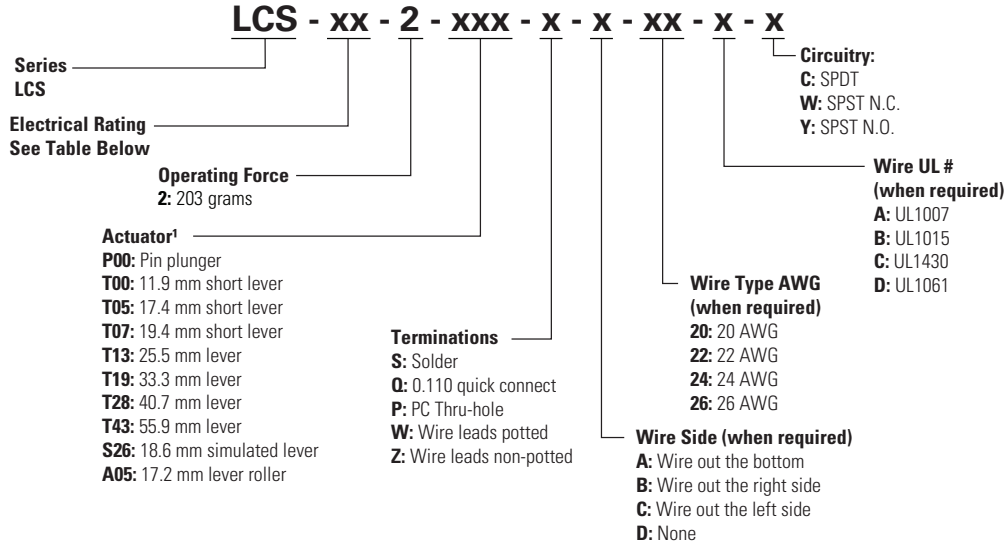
LCS - xx - 2 - xxx - x - x - xx - x - x

Series
LCS

Electrical Rating
See Table Below

Operating Force
2: 203 grams

Actuator¹
P00: Pin plunger
T00: 11.9 mm short lever
T05: 17.4 mm short lever
T07: 19.4 mm short lever
T13: 25.5 mm lever
T19: 33.3 mm lever
T28: 40.7 mm lever
T43: 55.9 mm lever
S26: 18.6 mm simulated lever
A05: 17.2 mm lever roller

Terminations
S: Solder
Q: 0.110 quick connect
P: PC Thru-hole
W: Wire leads potted
Z: Wire leads non-potted

Wire Side (when required)
A: Wire out the bottom
B: Wire out the right side
C: Wire out the left side
D: None

Wire Type AWG
(when required)
20: 20 AWG
22: 22 AWG
24: 24 AWG
26: 26 AWG

Wire UL #
(when required)
A: UL1007
B: UL1015
C: UL1430
D: UL1061

Circuitry:
C: SPDT
W: SPST N.C.
Y: SPST N.O.